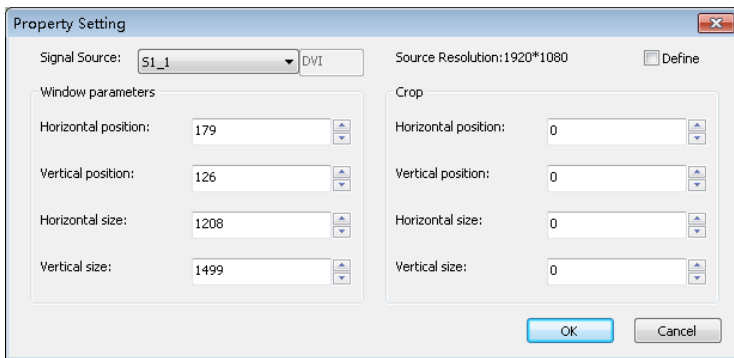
Property Setting

Signal Source: S1_1 DVI

Source Resolution:1920*1080

Define

Window parameters

Horizontal position: 179

Vertical position: 126

Horizontal size: 1208

Vertical size: 1499

Crop

Horizontal position: 0

Vertical position: 0

Horizontal size: 0

Vertical size: 0

OK

Cancel